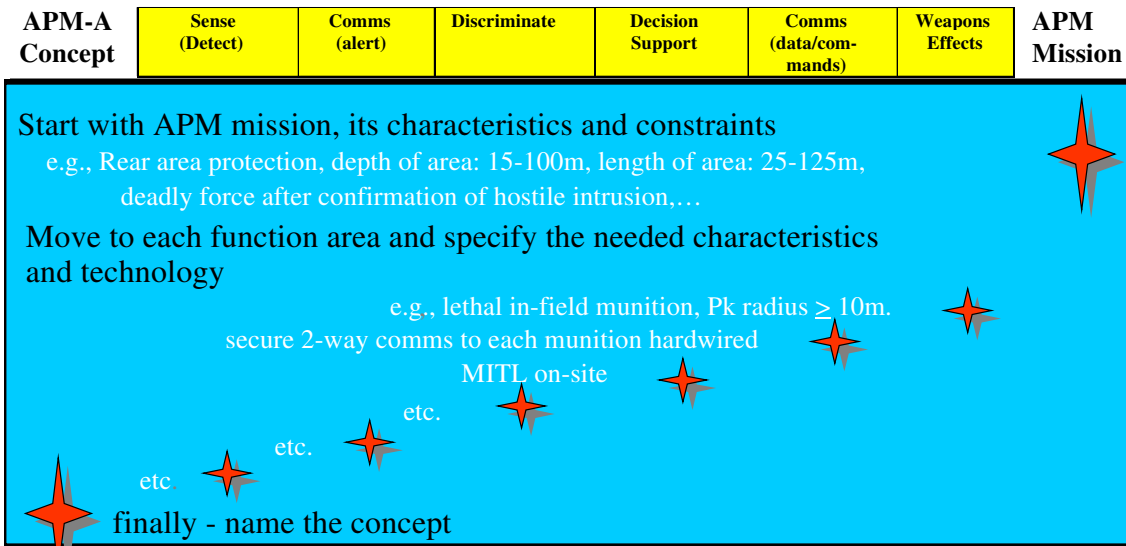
APM-A Concept

| Sense (Detect) | Comms (alert) | Discriminate | Decision Support | Comms (data/commands) | Weapons Effects |
|---|---|---|---|---|---|

APM Mission

Start with APM mission, its characteristics and constraints

e.g., Rear area protection, depth of area: 15-100m, length of area: 25-125m, deadly force after confirmation of hostile intrusion,…

Move to each function area and specify the needed characteristics and technology

e.g., lethal in-field munition, Pk radius $\geq$ 10m.

secure 2-way comms to each munition hardwired

MITL on-site

etc.

etc.

etc.

finally - name the concept